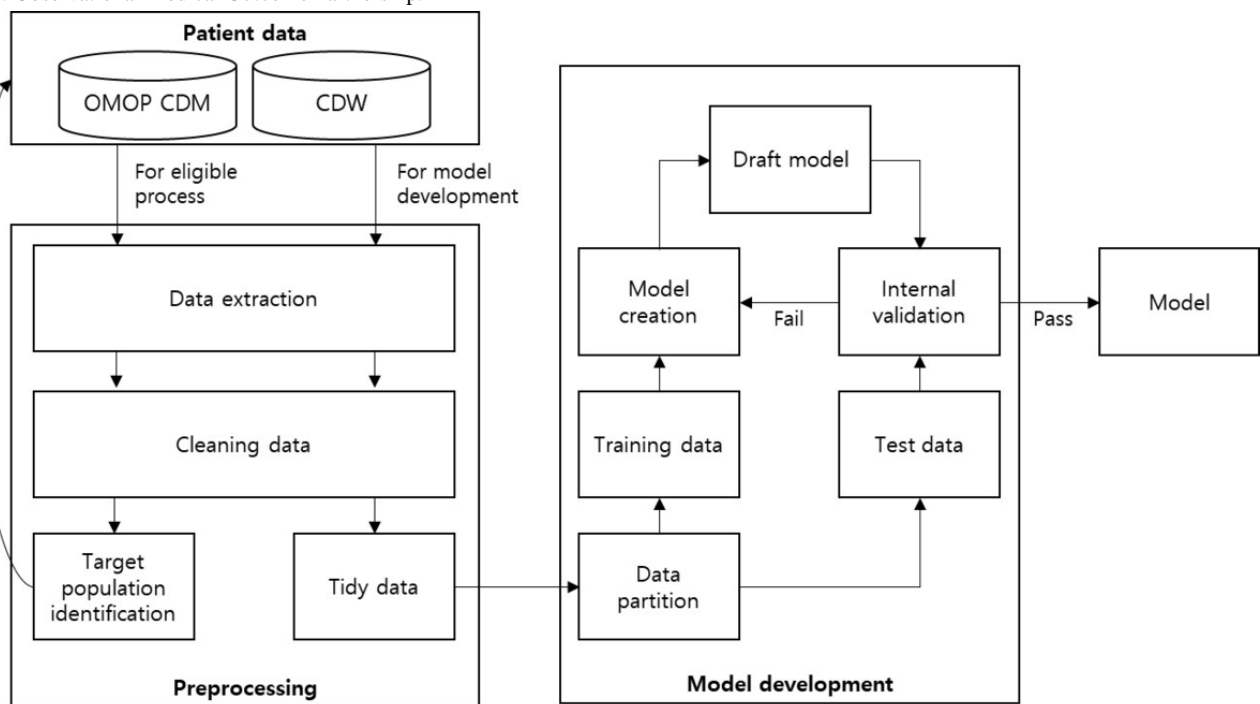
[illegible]

Patient data

OMOP CDM

CDW

For eligible process

For model development

Data extraction

Cleaning data

Target population identification

Tidy data

Preprocessing

Draft model

Model creation

Fail

Internal validation

Pass

Model

Training data

Test data

Data partition

Model development